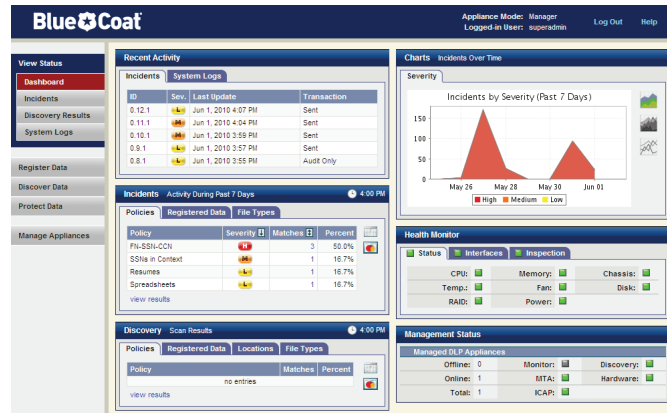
Blue Coat

Appliance Mode: Manager
Logged-in User: superadmin
Log Out
Help

View Status
Dashboard
Incidents
Discovery Results
System Logs

Register Data
Discover Data
Protect Data

Manage Appliances

Recent Activity

Incidents | System Logs

| ID | Sev. | Last Update | Transaction |
|---|---|---|---|
| 0.12.1 | L | Jun 1, 2010 4:07 PM | Sent |
| 0.11.1 | M | Jun 1, 2010 4:04 PM | Sent |
| 0.10.1 | M | Jun 1, 2010 3:59 PM | Sent |
| 0.9.1 | L | Jun 1, 2010 3:57 PM | Sent |
| 0.8.1 | L | Jun 1, 2010 3:55 PM | Audit Only |

Incidents Activity During Past 7 Days
4:00 PM

Policies | Registered Data | File Types

| Policy | Severity | Matches | Percent |
|---|---|---|---|
| FN-SSN-CCN | H | 3 | 50.0% |
| SSNs in Context | M | 1 | 16.7% |
| Resumes | L | 1 | 16.7% |
| Spreadsheets | L | 1 | 16.7% |

view results

Discovery Scan Results
4:00 PM

Policies | Registered Data | Locations | File Types

| Policy | Matches | Percent |
|---|---|---|
| no entries | | |

view results

Charts Incidents Over Time

Severity

Incidents by Severity (Past 7 Days)

150
100
50
0

May 26
May 28
May 30
Jun 01

High
Medium
Low

Health Monitor

Status | Interfaces | Inspection

CPU:
Memory:
Chassis:
Temp.:
Fan:
Disk:
RAID:
Power:

Management Status

Managed DLP Appliances

Offline: 0
Monitor:
Discovery:
Online: 1
MTA:
Hardware:
Total: 1
ICAP: